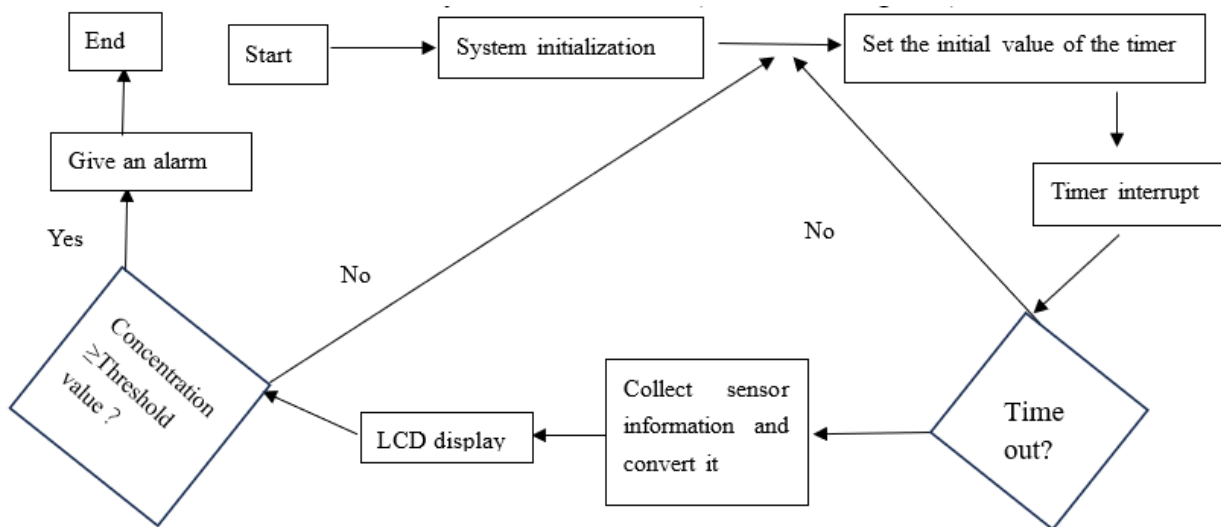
End

Start

System initialization

Set the initial value of the timer

Give an alarm

Timer interrupt

Yes

No

No

Concentration ≥Threshold value ?

Collect sensor information and convert it

Time out?

LCD display